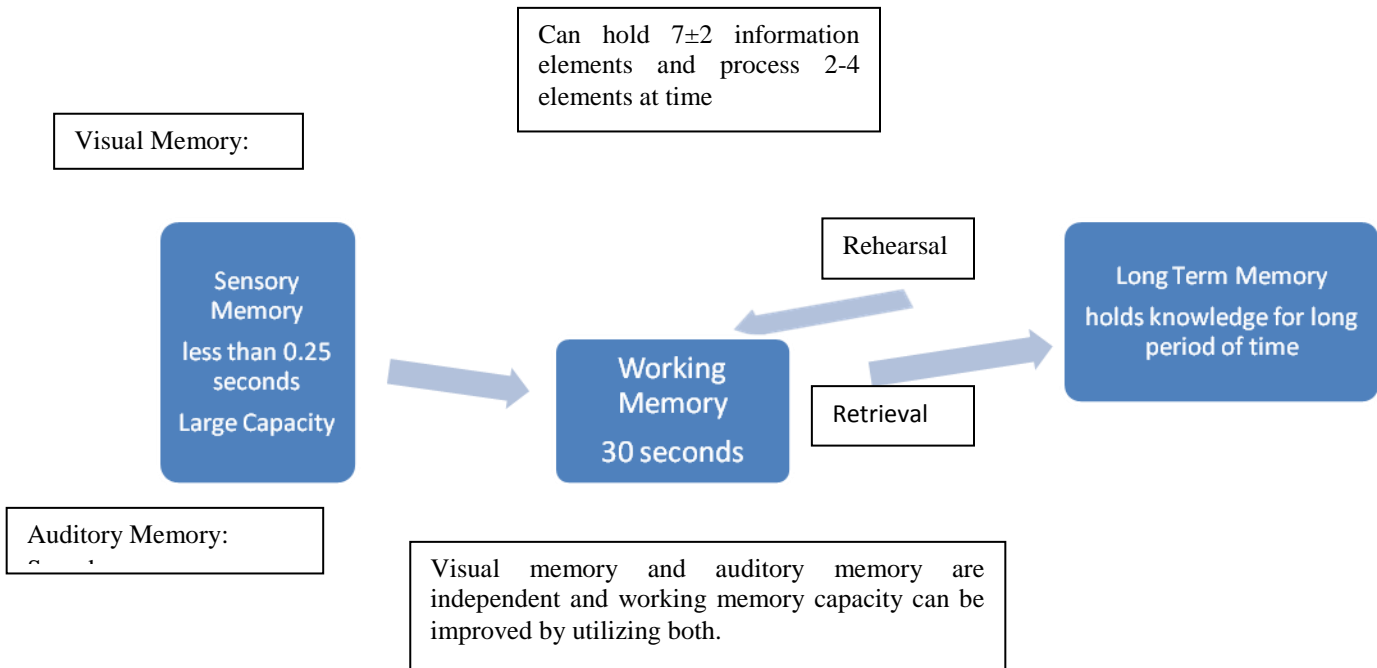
Can hold $7\pm2$ information elements and process 2-4 elements at time

Visual Memory:

Sensory Memory
less than 0.25 seconds
Large Capacity

Rehearsal

Working Memory
30 seconds

Retrieval

Long Term Memory
holds knowledge for long period of time

Auditory Memory:
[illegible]

Visual memory and auditory memory are independent and working memory capacity can be improved by utilizing both.